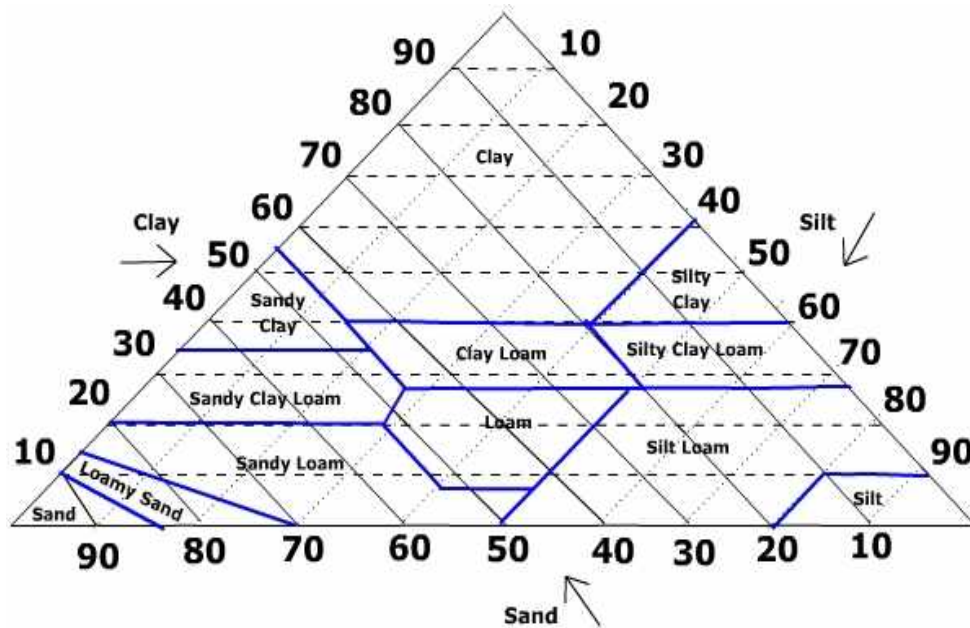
90
10
80
20
70
Clay
30
60
40
Clay
Silt
50
50
Silty Clay
40
Sandy Clay
60
30
Clay Loam
Silty Clay Loam
70
20
Sandy Clay Loam
80
Loam
Silt Loam
10
90
Sandy Loam
Loamy Sand
Silt
Sand
90
80
70
60
50
40
30
20
10
Sand